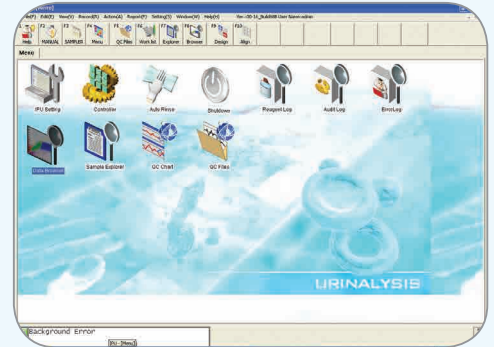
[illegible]

File(F) Edit(E) View(V) Record(R) Action(A) Report(P) Setting(S) Window(W) Help(H) Ver.-3D-16_Build000 User Name:admin

Help MANUAL SAMPLER Menu QC Files Work list Explorer Browser Design Align

Menu

IPU Setting Controller Auto Rinse Shutdown Reagent Log Audit Log Error Log

Data Browser Sample Explorer QC Chart QC Files

URINALYSIS

Background Error

[Menu]